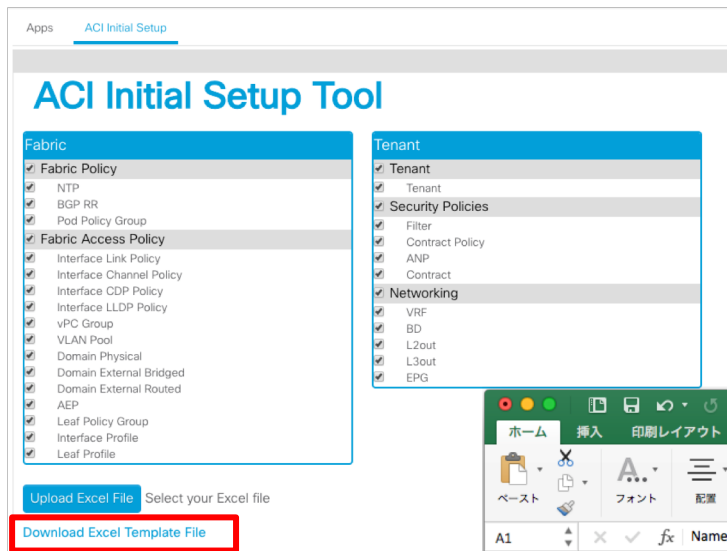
Apps ACI Initial Setup

ACI Initial Setup Tool

Fabric
Fabric Policy
NTP
BGP RR
Pod Policy Group
Fabric Access Policy
Interface Link Policy
Interface Channel Policy
Interface CDP Policy
Interface LLDP Policy
vPC Group
VLAN Pool
Domain Physical
Domain External Bridged
Domain External Routed
AEP
Leaf Policy Group
Interface Profile
Leaf Profile

Tenant
Tenant
Tenant
Security Policies
Filter
Contract Policy
ANP
Contract
Networking
VRF
BD
L2out
L3out
EPG

Upload Excel File Select your Excel file

Download Excel Template File

ホーム 挿入 印刷レイアウト
ペースト フォント 配置
A1 $fx$ Name